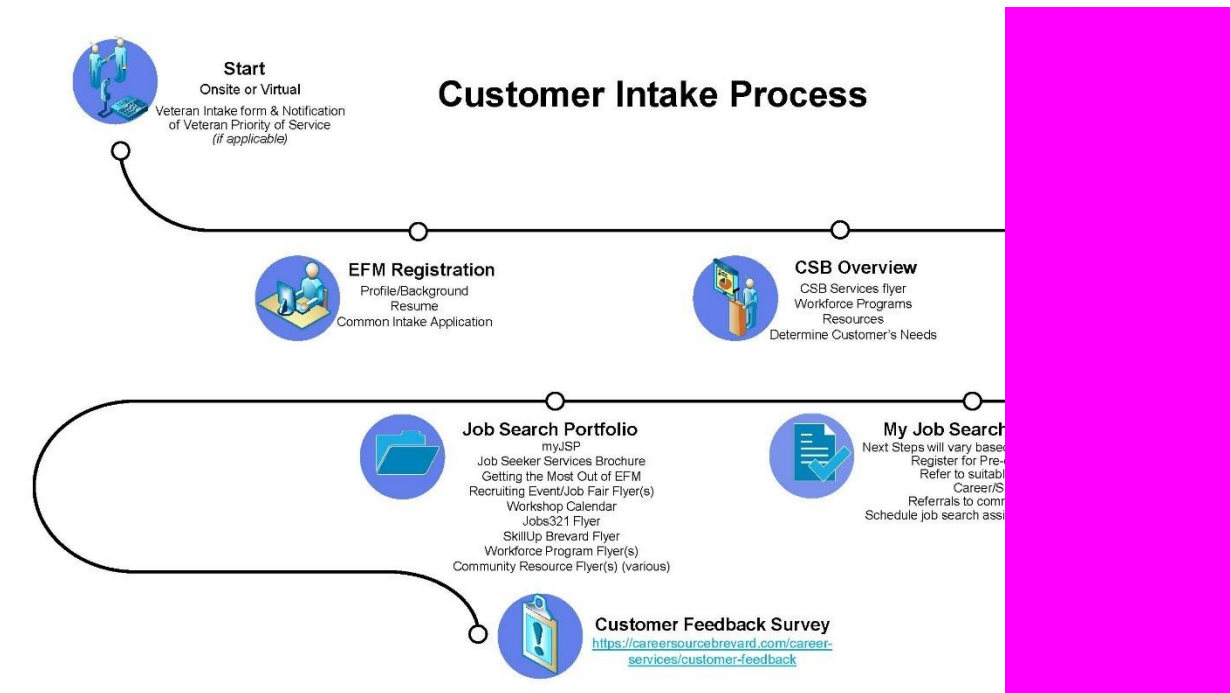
Start
Onsite or Virtual
Veteran Intake form & Notification of Veteran Priority of Service
(if applicable)

Customer Intake Process

EFM Registration
Profile/Background
Resume
Common Intake Application

CSB Overview
CSB Services flyer
Workforce Programs
Resources
Determine Customer's Needs

Job Search Portfolio
myJSP
Job Seeker Services Brochure
Getting the Most Out of EFM
Recruiting Event/Job Fair Flyer(s)
Workshop Calendar
Jobs321 Flyer
SkillUp Brevard Flyer
Workforce Program Flyer(s)
Community Resource Flyer(s) (various)

My Job Search
Next Steps will vary base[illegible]
Register for Pre-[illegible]
Refer to suitab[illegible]
Career/S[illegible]
Referrals to comm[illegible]
Schedule job search assi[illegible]

Customer Feedback Survey
https://careersourcebrevard.com/career-services/customer-feedback